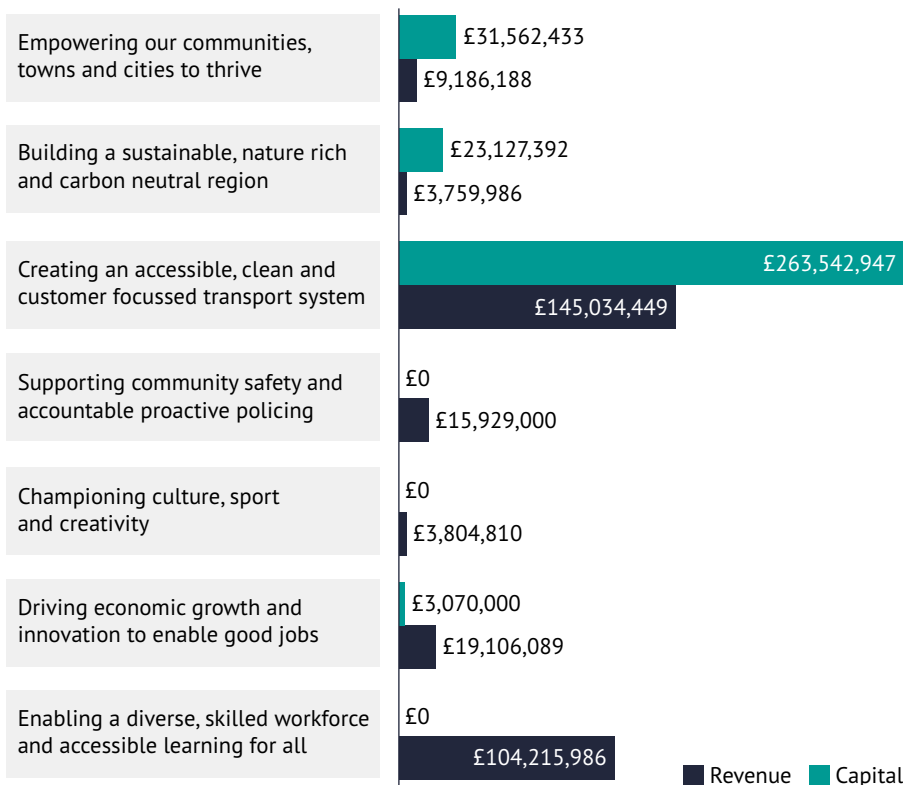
Empowering our communities, towns and cities to thrive
£31,562,433
£9,186,188

Building a sustainable, nature rich and carbon neutral region
£23,127,392
£3,759,986

Creating an accessible, clean and customer focussed transport system
£263,542,947
£145,034,449

Supporting community safety and accountable proactive policing
£0
£15,929,000

Championing culture, sport and creativity
£0
£3,804,810

Driving economic growth and innovation to enable good jobs
£3,070,000
£19,106,089

Enabling a diverse, skilled workforce and accessible learning for all
£0
£104,215,986

Revenue
Capital